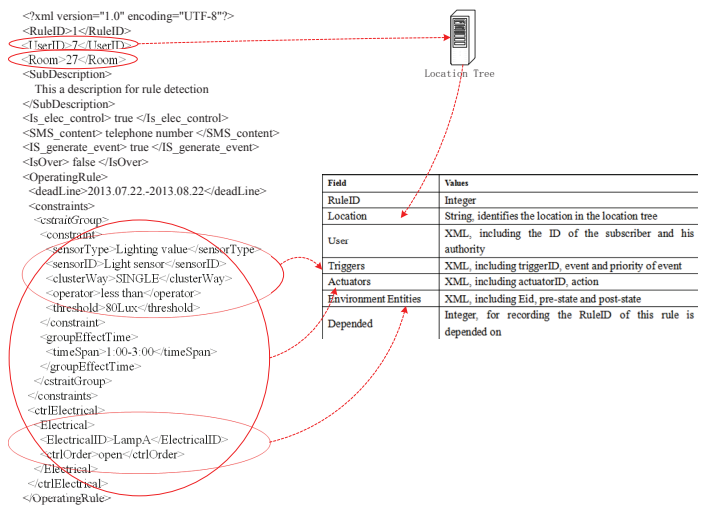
<?xml version="1.0" encoding="UTF-8"?>
<RuleID>1</RuleID>
<UserID>7</UserID>
<Room>27</Room>
<SubDescription>
This a description for rule detection
</SubDescription>
<Is_elec_control> true </Is_elec_control>
<SMS_content> telephone number </SMS_content>
<IS_generate_event> true </IS_generate_event>
<IsOver> false </IsOver>
<OperatingRule>
<deadLine>2013.07.22.-2013.08.22</deadLine>
<constraints>
<cstraitGroup>
<constraint>
<sensorType>Lighting value</sensorType
<sensorID>Light sensor</sensorID>
<clusterWay>SINGLE</clusterWay>
<operator>less than</operator>
<threshold>80Lux</threshold>
</constraint>
<groupEffectTime>
<timeSpan>1:00-3:00</timeSpan>
</groupEffectTime>
</cstraitGroup>
</constraints>
<ctrlElectrical>
<Electrical>
<ElectricalID>LampA</ElectricalID>
<ctrlOrder>open</ctrlOrder>
</Electrical>
</ctrlElectrical>
</OperatingRule>

Location Tree

| Field | Values |
|---|---|
| RuleID | Integer |
| Location | String, identifies the location in the location tree |
| User | XML, including the ID of the subscriber and his authority |
| Triggers | XML, including triggerID, event and priority of event |
| Actuators | XML, including actuatorID, action |
| Environment Entities | XML, including Eid, pre-state and post-state |
| Depended | Integer, for recording the RuleID of this rule is depended on |